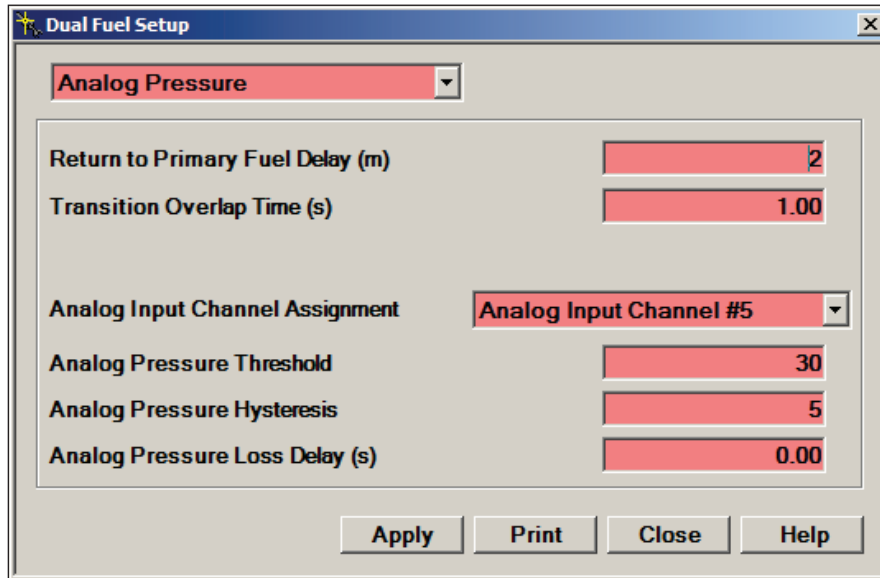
Dual Fuel Setup

Analog Pressure

Return to Primary Fuel Delay (m) 2

Transition Overlap Time (s) 1.00

Analog Input Channel Assignment Analog Input Channel #5

Analog Pressure Threshold 30

Analog Pressure Hysteresis 5

Analog Pressure Loss Delay (s) 0.00

Apply Print Close Help